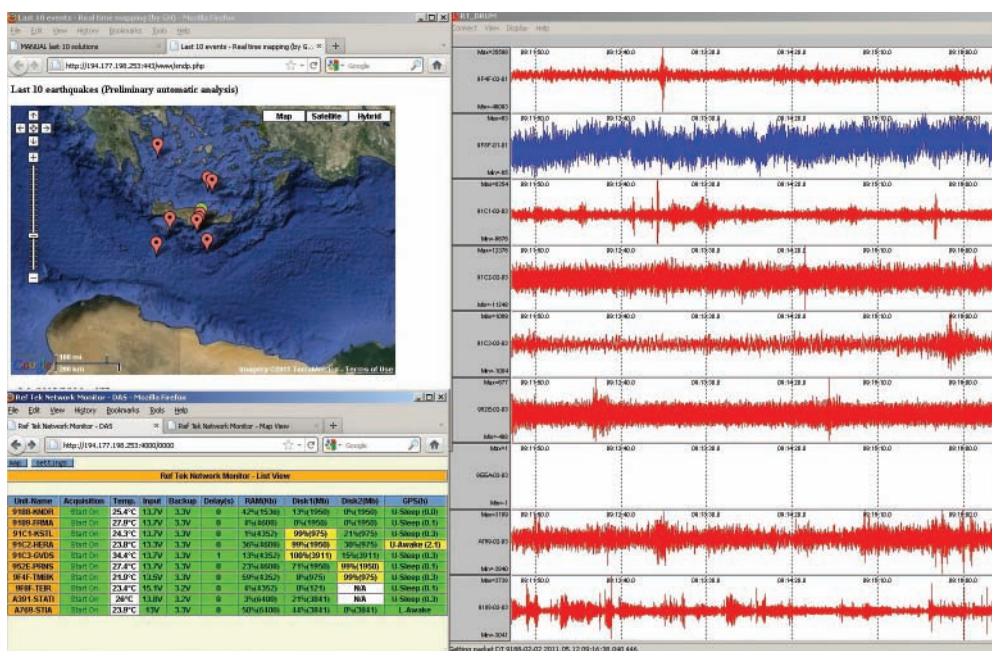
Last 10 events - Real time mapping (by G...) - Mozilla Firefox
File Edit View History Bookmarks Tools Help
MANUAL last 10 solutions
Last 10 events - Real time mapping (by G...
http://194.177.198.253:443/www/endp.php
Google

Last 10 earthquakes (Preliminary automatic analysis)

Map Satellite Hybrid

100 mi
200 km
Imagery ©2011 TerraMetrics - Terms of Use

Ref Tek Network Monitor - DAS - Mozilla Firefox
File Edit View History Bookmarks Tools Help
Ref Tek Network Monitor - DAS
Ref Tek Network Monitor - Map View
http://194.177.198.253:4000/0000
Google

Ref Tek Network Monitor - List View

| Unit-Name | Acquisition | Temp. | Input | Backup | Delay(s) | RAM(Kb) | Disk1(Mb) | Disk2(Mb) | GPS(h) |
|---|---|---|---|---|---|---|---|---|---|
| 9188-KNDR | Start On | 25.4°C | 13.7V | 3.3V | 0 | 42%(1536) | 13%(1950) | 0%(1950) | U-Sleep (0.0) |
| 9189-FRMA | Start On | 27.8°C | 13.7V | 3.3V | 0 | 4%(4608) | 0%(1950) | 0%(1950) | U-Sleep (0.1) |
| 91C1-KSTL | Start On | 24.3°C | 13.7V | 3.3V | 0 | 1%(4352) | 99%(975) | 21%(975) | U-Sleep (0.3) |
| 99C2-HERA | Start On | 23.8°C | 13.3V | 3.3V | 0 | 36%(4608) | 99%(1950) | 38%(975) | U-Awake (2.1) |
| 91C3-GVDS | Start On | 34.4°C | 13.7V | 3.3V | 1 | 13%(4352) | 100%(3911) | 15%(3911) | U-Sleep (0.3) |
| 952E-PRNS | Start On | 27.4°C | 13.7V | 3.3V | 0 | 23%(4608) | 71%(1950) | 99%(1950) | U-Sleep (0.1) |
| 9F4F-TMBK | Start On | 21.9°C | 13.5V | 3.3V | 0 | 59%(4352) | 1%(975) | 99%(975) | U-Sleep (0.3) |
| 9FBF-TEIR | Start On | 23.4°C | 15.1V | 3.2V | 0 | 4%(4352) | 0%(121) | N/A | U-Sleep (0.1) |
| A391-STATI | Start On | 26°C | 13.8V | 3.2V | 0 | 3%(6400) | 21%(3841) | N/A | U-Sleep (0.3) |
| A768-STIA | Start On | 23.8°C | 13V | 3.3V | 0 | 50%(6400) | 48%(3841) | 0%(3841) | L-Awake |

RT_DRUM
Connect View Display Help
09:11:50.0 09:12:40.0 09:13:28.8 09:14:28.8 09:15:10.0 09:16:00.0
9F4F-02-01
9FBF-01-01
91C1-02-03
91C3-02-03
91C3-03-03
952E-03-03
9EEA-03-03
A7?0-03-03
9189-03-03
Getting packet DT 9188-02-02 2011 05 12 09:16:38.040 446